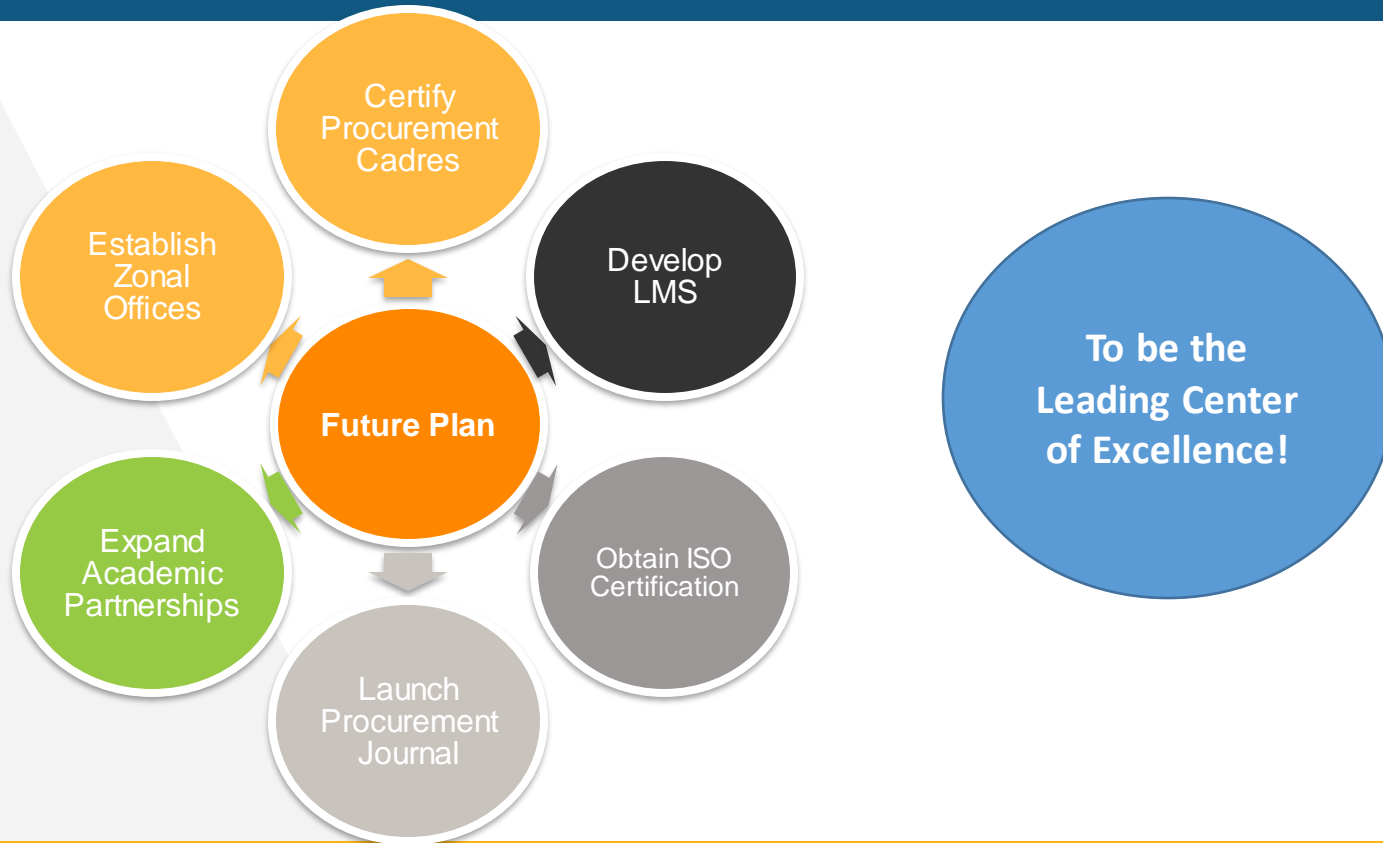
Future Plan

Certify Procurement Cadres

Develop LMS

Obtain ISO Certification

Launch Procurement Journal

Expand Academic Partnerships

Establish Zonal Offices

To be the Leading Center of Excellence!